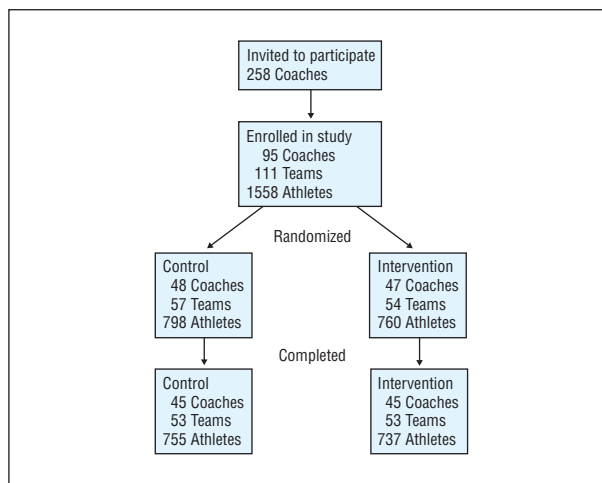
Invited to participate
258 Coaches

Enrolled in study
95 Coaches
111 Teams
1558 Athletes

Randomized

Control
48 Coaches
57 Teams
798 Athletes

Intervention
47 Coaches
54 Teams
760 Athletes

Completed

Control
45 Coaches
53 Teams
755 Athletes

Intervention
45 Coaches
53 Teams
737 Athletes